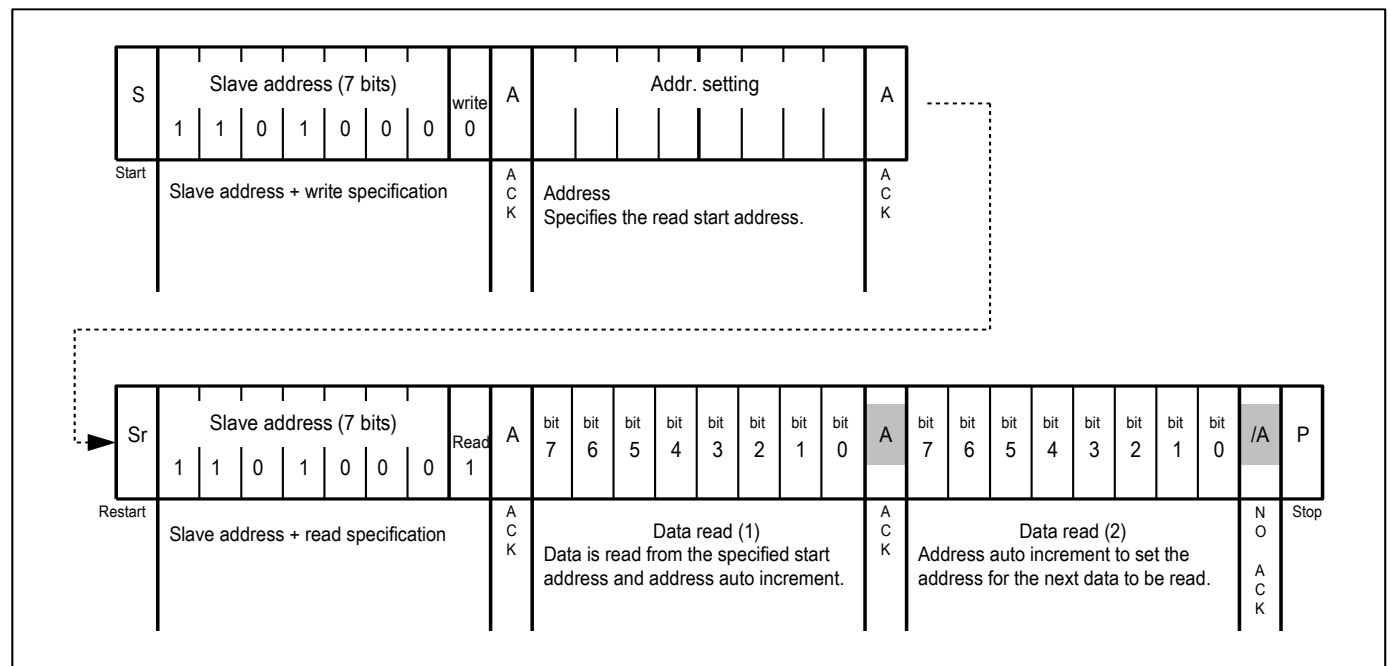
| S | Slave address (7 bits) | | | | | | | write | A | Addr. setting | A |
|---|---|---|---|---|---|---|---|---|---|---|---|
| | 1 | 1 | 0 | 1 | 0 | 0 | 0 | 0 | | | |

Start

Slave address + write specification

ACK

Address
Specifies the read start address.

ACK

| Sr | Slave address (7 bits) | | | | | | | Read | A | bit 7 | bit 6 | bit 5 | bit 4 | bit 3 | bit 2 | bit 1 | bit 0 | A | bit 7 | bit 6 | bit 5 | bit 4 | bit 3 | bit 2 | bit 1 | bit 0 | /A | P |
|---|---|---|---|---|---|---|---|---|---|---|---|---|---|---|---|---|---|---|---|---|---|---|---|---|---|---|---|---|
| | 1 | 1 | 0 | 1 | 0 | 0 | 0 | 1 | | | | | | | | | | | | | | | | | | | | |

Restart

Slave address + read specification

ACK

Data read (1)
Data is read from the specified start address and address auto increment.

ACK

Data read (2)
Address auto increment to set the address for the next data to be read.

NO ACK

Stop